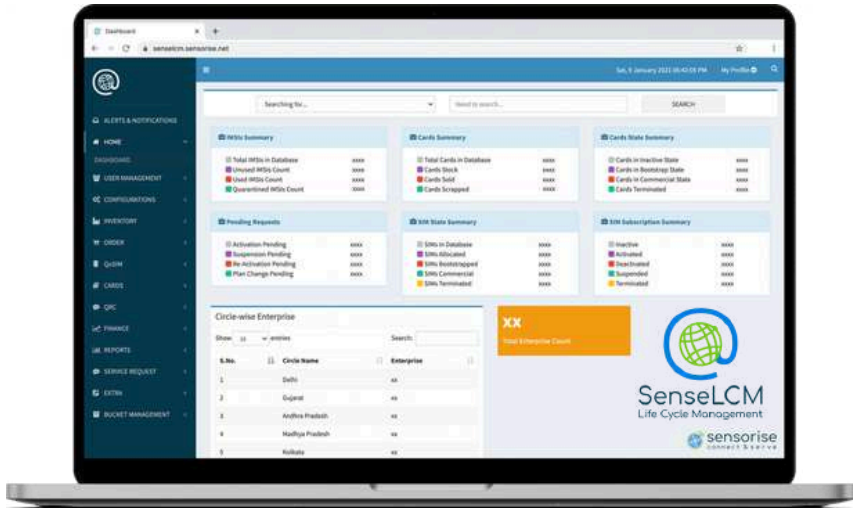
Dashboard

senselcm.sensorise.net

Sat, 9 January 2021 00:43:09 PM My Profile

ALERTS & NOTIFICATIONS

HOME

DASHBOARD

USER MANAGEMENT

CONFIGURATIONS

INVENTORY

ORDER

QoSIM

CARDS

QPC

FINANCE

REPORTS

SERVICE REQUEST

EXTRA

BUCKET MANAGEMENT

Searching for...

Word to search...

SEARCH

IMSIs Summary

| | |
|---|---|
| Total IMSIs in Database | xxxx |
| Unused IMSIs Count | xxxx |
| Used IMSIs Count | xxxx |
| Quarantined IMSIs Count | xxxx |

Cards Summary

| | |
|---|---|
| Total Cards in Database | xxxx |
| Cards Stock | xxxx |
| Cards Sold | xxxx |
| Cards Scrapped | xxxx |

Cards State Summary

| | |
|---|---|
| Cards in Inactive State | xxxx |
| Cards in Bootstrap State | xxxx |
| Cards in Commercial State | xxxx |
| Cards Terminated | xxxx |

Pending Requests

| | |
|---|---|
| Activation Pending | xxxx |
| Suspension Pending | xxxx |
| Re-Activation Pending | xxxx |
| Plan Change Pending | xxxx |

SIM State Summary

| | |
|---|---|
| SIMs in Database | xxxx |
| SIMs Allocated | xxxx |
| SIMs Bootstrapped | xxxx |
| SIMs Commercial | xxxx |
| SIMs Terminated | xxxx |

SIM Subscription Summary

| | |
|---|---|
| Inactive | xxxx |
| Activated | xxxx |
| Deactivated | xxxx |
| Suspended | xxxx |
| Terminated | xxxx |

Circle-wise Enterprise

Show 10 entries

Search:

| S.No. | Circle Name | Enterprise |
|---|---|---|
| 1 | Delhi | xx |
| 2 | Gujarat | xx |
| 3 | Andhra Pradesh | xx |
| 4 | Madhya Pradesh | xx |
| 5 | Kolkata | xx |

XX

Total Enterprise Count

SenseLCM

Life Cycle Management

sensorise

connect & serve